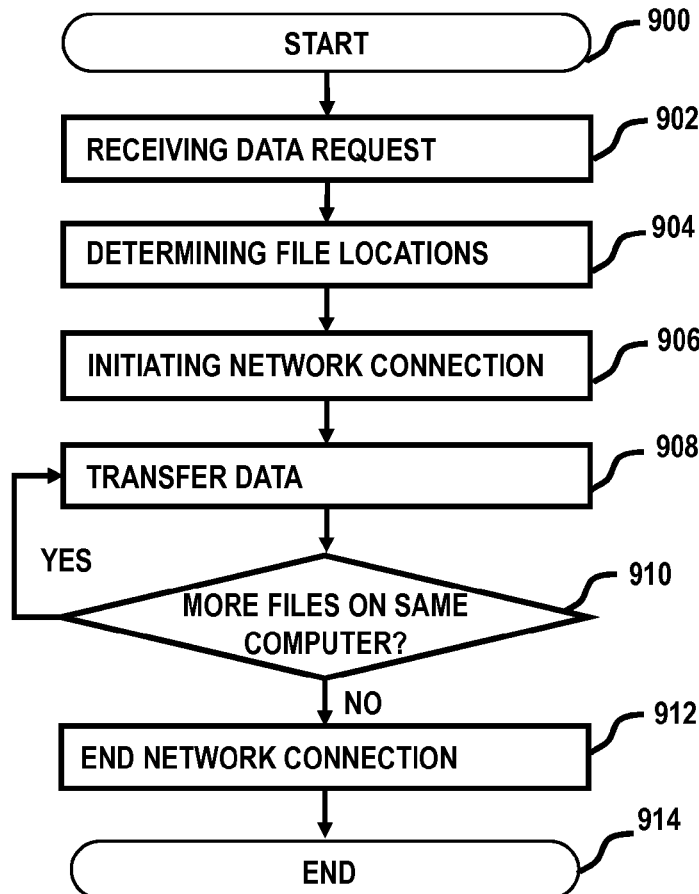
START
900

RECEIVING DATA REQUEST
902

DETERMINING FILE LOCATIONS
904

INITIATING NETWORK CONNECTION
906

TRANSFER DATA
908

YES

MORE FILES ON SAME COMPUTER?
910

NO

END NETWORK CONNECTION
912

END
914